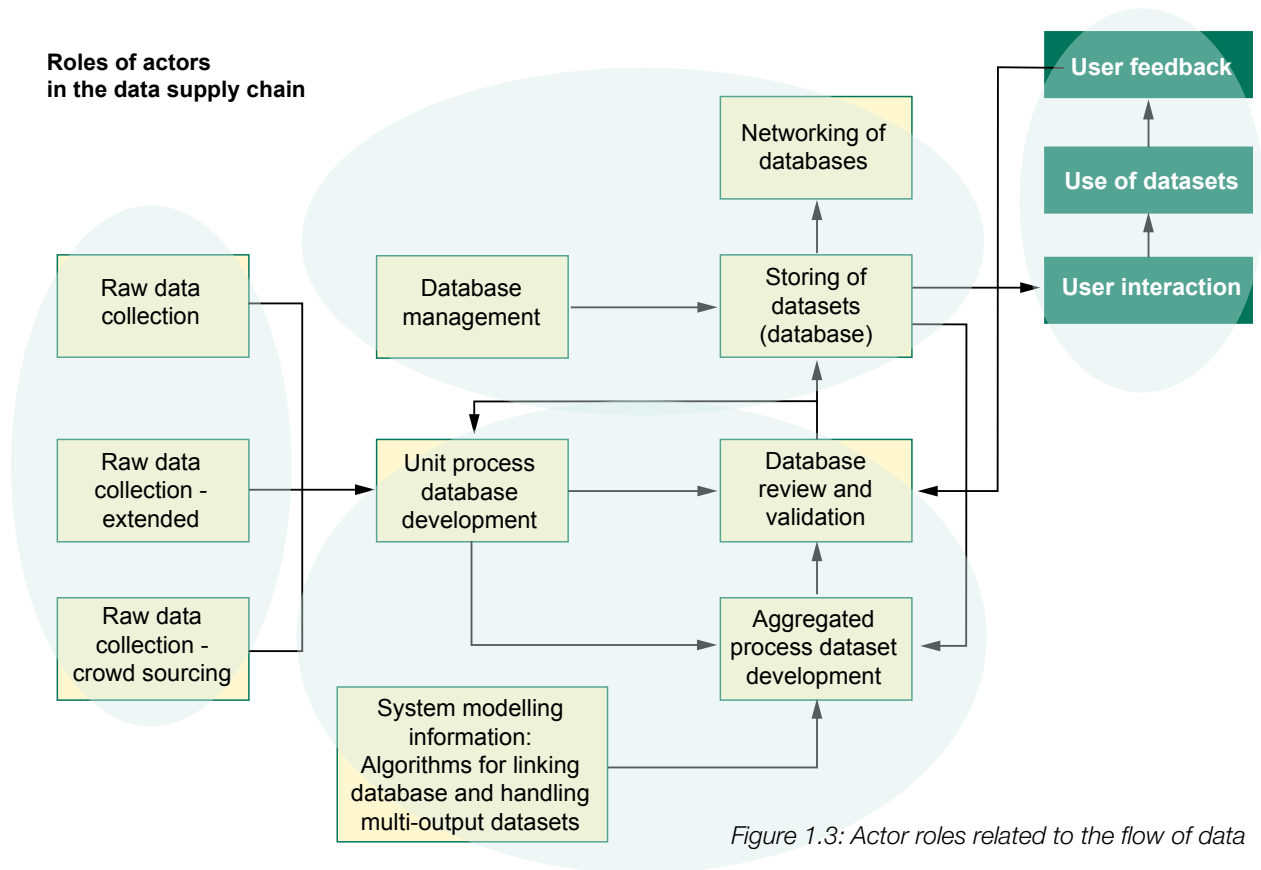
Roles of actors in the data supply chain

User feedback

Networking of databases

Use of datasets

Raw data collection

Database management

Storing of datasets (database)

User interaction

Raw data collection - extended

Unit process database development

Database review and validation

Raw data collection - crowd sourcing

Aggregated process dataset development

System modelling information: Algorithms for linking database and handling multi-output datasets

Figure 1.3: Actor roles related to the flow of data